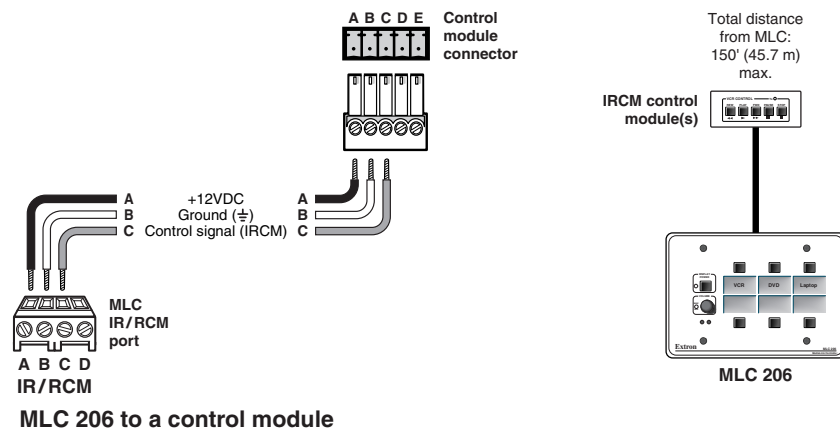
A B C D E
Control module connector

Total distance from MLC: 150' (45.7 m) max.

IRCM control module(s)

VCR CONTROL

A
B
C

+12VDC
Ground (⏚)
Control signal (IRCM)

A
B
C

MLC IR/RCM port

A B C D
IR/RCM

VCR
DVD
Laptop

Extron

MLC 206

MLC 206 to a control module